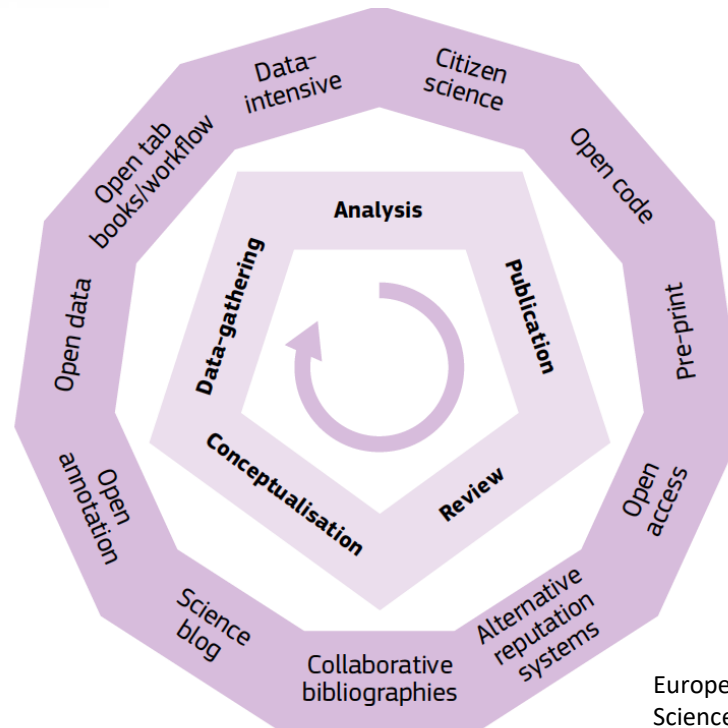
Data-intensive

Citizen science

Open code

Pre-print

Open access

Alternative reputation systems

Collaborative bibliographies

Science blog

Open annotation

Open data

Open tab books/workflow

Analysis

Publication

Review

Conceptualisation

Data-gathering

Europe
Science